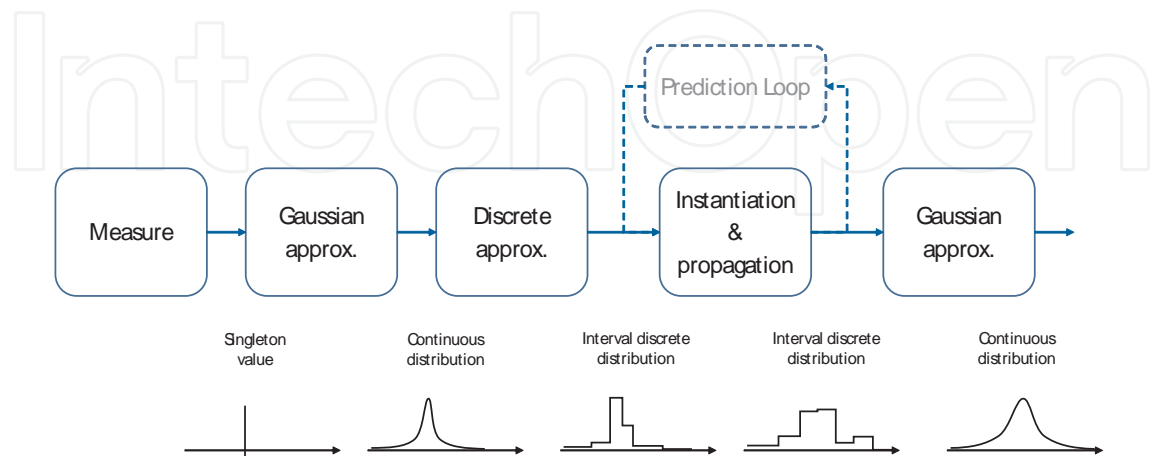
IntechOpen

Prediction Loop

Measure

Gaussian approx.

Discrete approx.

Instantiation & propagation

Gaussian approx.

Singleton value

Continuous distribution

Interval discrete distribution

Interval discrete distribution

Continuous distribution